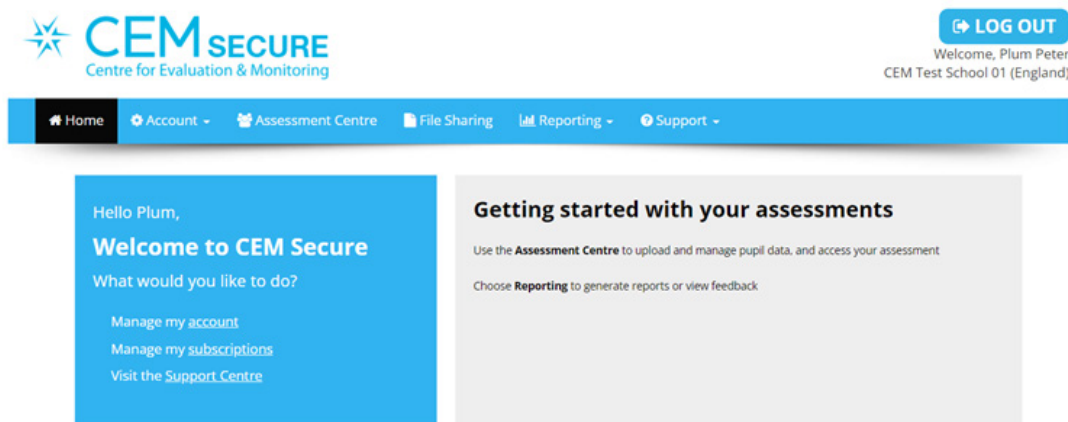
CEM SECURE
Centre for Evaluation & Monitoring

LOG OUT
Welcome, Plum Peter
CEM Test School 01 (England)

Home | Account | Assessment Centre | File Sharing | Reporting | Support

Hello Plum,
Welcome to CEM Secure
What would you like to do?

Manage my account
Manage my subscriptions
Visit the Support Centre

Getting started with your assessments

Use the **Assessment Centre** to upload and manage pupil data, and access your assessment

Choose **Reporting** to generate reports or view feedback